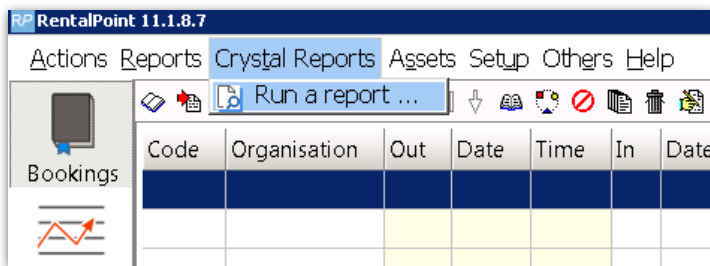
RP RentalPoint 11.1.8.7

Actions Reports Crystal Reports Assets Setup Others Help

Run a report ...

Bookings

| Code | Organisation | Out | Date | Time | In | Date |
|---|---|---|---|---|---|---|
| | | | | | | |
| | | | | | | |